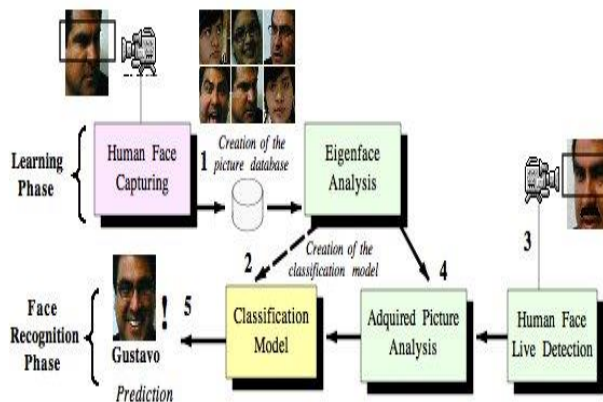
Learning Phase

Human Face Capturing

1

Creation of the picture database

Eigenface Analysis

Creation of the classification model

2

4

3

Face Recognition Phase

!

5

Gustavo

Prediction

Classification Model

Adquired Picture Analysis

Human Face Live Detection